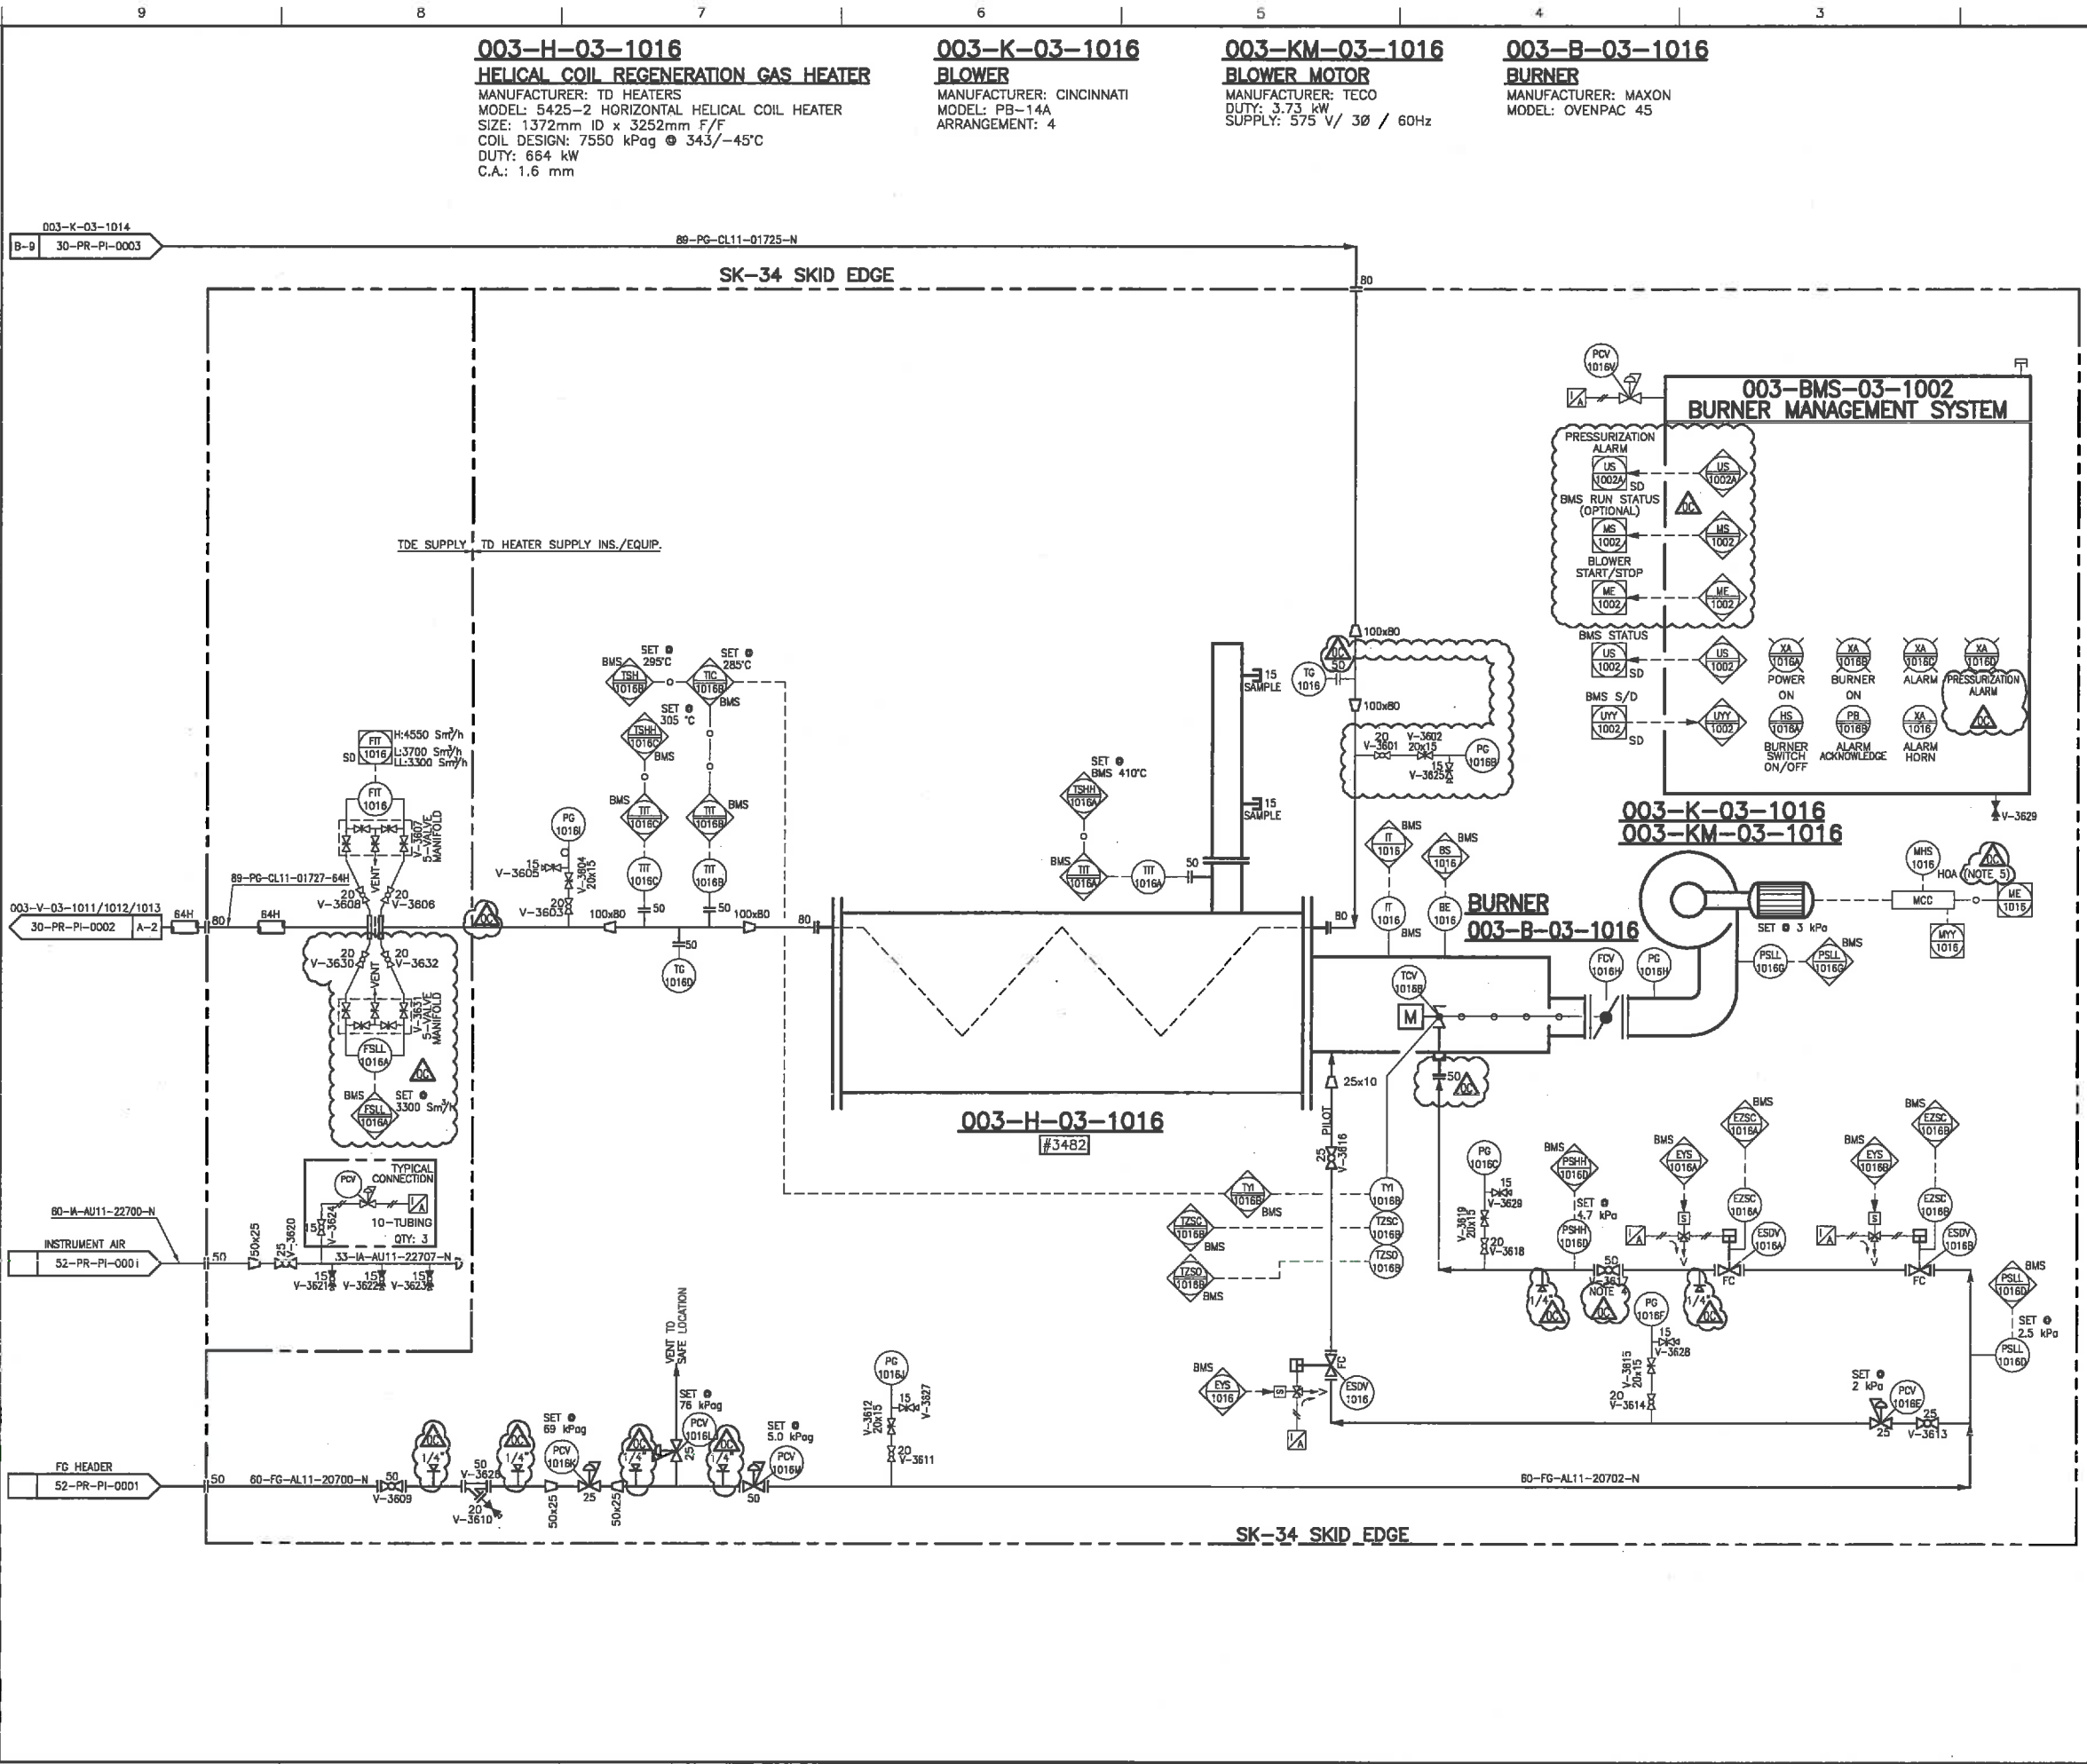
9 8 7 6 5 4 3

003–H–03–1016
HELICAL COIL REGENERATION GAS HEATER
MANUFACTURER: TD HEATERS
MODEL: 5425–2 HORIZONTAL HELICAL COIL HEATER
SIZE: 1372mm ID x 3252mm F/F
COIL DESIGN: 7550 kPag @ 343/–45°C
DUTY: 664 kW
C.A.: 1.6 mm

003–K–03–1016
BLOWER
MANUFACTURER: CINCINNATI
MODEL: PB–14A
ARRANGEMENT: 4

003–KM–03–1016
BLOWER MOTOR
MANUFACTURER: TECO
DUTY: 3.73 kW
SUPPLY: 575 V/ 3Ø / 60Hz

003–B–03–1016
BURNER
MANUFACTURER: MAXON
MODEL: OVENPAC 45

003–K–03–1014
B–9 30–PR–PI–0003
89–PG–CL11–01725–N
SK–34 SKID EDGE
80

003–BMS–03–1002
BURNER MANAGEMENT SYSTEM
PCV 1016V
PRESSURIZATION ALARM
US 1002A SD
US 1002A
BMS RUN STATUS (OPTIONAL)
MS 1002
BLOWER START/STOP
ME 1002
BMS STATUS
US 1002 SD
BMS S/D
UYY 1002 SD
XA 1016A POWER ON
XA 1016B BURNER ON
XA 1016C ALARM
XA 1016D PRESSURIZATION ALARM
HS 1016A BURNER SWITCH ON/OFF
PB 1016B ALARM ACKNOWLEDGE
XA 1016 ALARM HORN
V–3629

TDE SUPPLY TD HEATER SUPPLY INS./EQUIP.

100x80
TG 1016
15 SAMPLE
100x80
20 V–3601
V–3602 20x15
15 V–3625
PG 1016B

SET @ BMS 295°C
TSH 1016B
SET @ 285°C
TIC 1016B BMS
SET @ 305 °C
TSHH 1016C BMS
BMS TT 1016C
TT 1016B BMS
TIT 1016C
TIT 1016B
50 50
FIT 1016 SD
H:4550 Sm³/h
L:3700 Sm³/h
LL:3300 Sm³/h
FIT 1016
V–3607 5–VALVE MANIFOLD
VENT
20 V–3608
20 V–3606
89–PG–CL11–01727–64H
003–V–03–1011/1012/1013
30–PR–PI–0002 A–2
64H 80 64H
PG 1016I
15 V–3605
V–3604 20x15
20 V–3603
100x80
100x80
80
50
TG 1016D
20 V–3630
20 V–3632
VENT
V–3631 5–VALVE MANIFOLD
FSLL 1016A
BMS SET @ 3300 Sm³/h
FSLL 1016A

SET @ BMS 410°C
TSHH 1016A
BMS TT 1016A
TIT 1016A
50
15 SAMPLE
80

IT 1016 BMS
BS 1016 BMS
IT 1016 BMS
BE 1016
BURNER
003–B–03–1016
003–K–03–1016
003–KM–03–1016
MHS 1016 HOA
NOTE 5
MCC
ME 1016
MYY 1016
SET @ 3 kPa
BMS
FCV 1016H
PG 1016H
PSLL 1016G
PSLL 1016G
TCV 1016B
M
50
25x10
PILOT
25 V–3616

003–H–03–1016
#3482

TYPICAL CONNECTION
PCV
V–3624 15
10–TUBING QTY: 3
60–IA–AU11–22700–N
INSTRUMENT AIR
52–PR–PI–0001
50 50x25 25 V–3620
33–IA–AU11–22707–N
15 V–3621 15 V–3622 15 V–3623

TYI 1016B BMS
TYI 1016B
TZSC 1016B BMS
TZSC 1016B
TZSO 1016B BMS
TZSO 1016B

PG 1016C
15 V–3629
V–3619 20x15
20 V–3618
BMS PSHH 1016D
SET @ 4.7 kPa
PSHH 1016D
BMS EYS 1016A
S
EZSC 1016A BMS
EZSC 1016A
ESDV 1016A
FC
50 V–3617
NOTE 4
1/4" 1/4"
PG 1016F
15 V–3628
V–3615 20x15
20 V–3614
BMS EYS 1016B
EZSC 1016B BMS
EZSC 1016B
ESDV 1016B
FC
BMS PSLL 1016D
SET @ 2.5 kPa
PSLL 1016D
SET @ 2 kPa
PCV 1016E
25 V–3613
25
BMS EYS 1016
S
FC
ESDV 1016

VENT TO SAFE LOCATION
FG HEADER
52–PR–PI–0001
50 60–FG–AL11–20700–N
50 V–3609
50 V–3626
20 V–3610
1/4" 1/4" 1/4" 1/4"
SET @ 69 kPag
PCV 1016K
50x25 25 50x25
SET @ 76 kPag
PCV 1016L
25
SET @ 5.0 kPag
PCV 1016M
50
PG 1016J
V–3612 20x15
15 V–3627
20 V–3611
60–FG–AL11–20702–N
SK–34 SKID EDGE